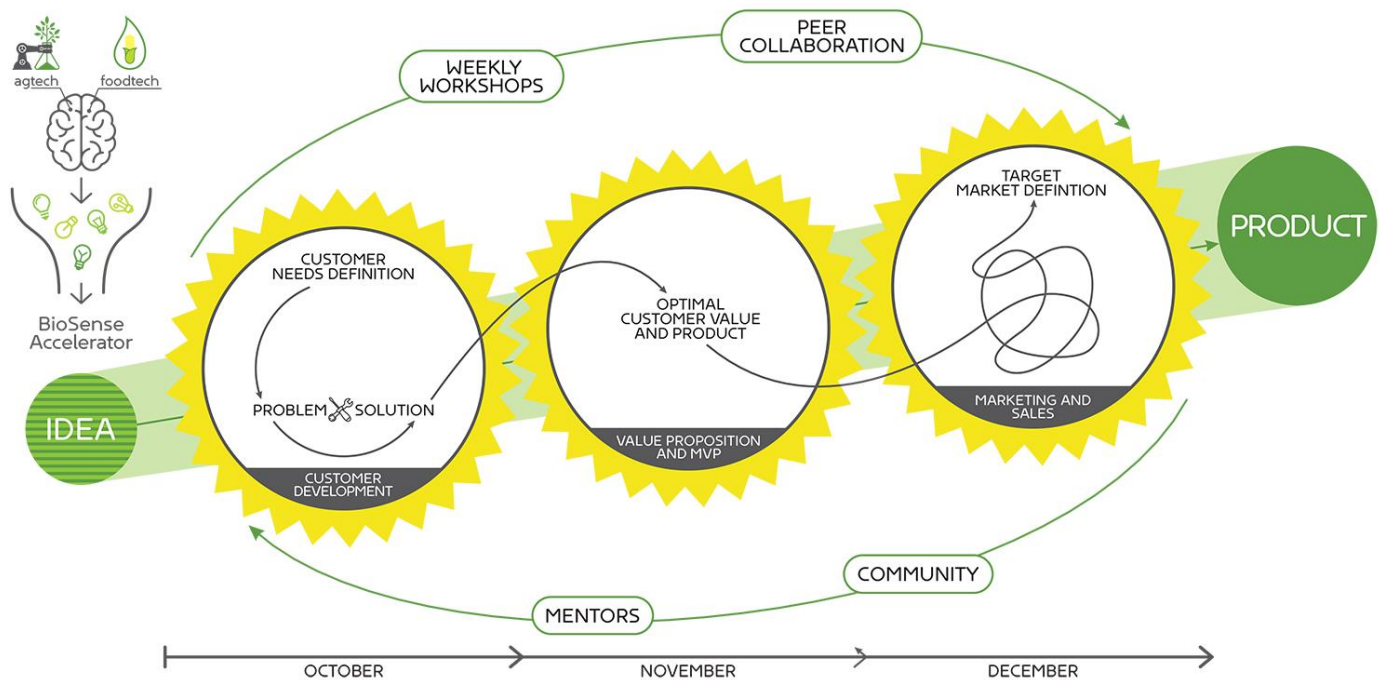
agtech foodtech

BioSense Accelerator

IDEA

WEEKLY WORKSHOPS

PEER COLLABORATION

CUSTOMER NEEDS DEFINITION

PROBLEM SOLUTION

CUSTOMER DEVELOPMENT

OPTIMAL CUSTOMER VALUE AND PRODUCT

VALUE PROPOSITION AND MVP

TARGET MARKET DEFINTION

MARKETING AND SALES

PRODUCT

COMMUNITY

MENTORS

OCTOBER

NOVEMBER

DECEMBER